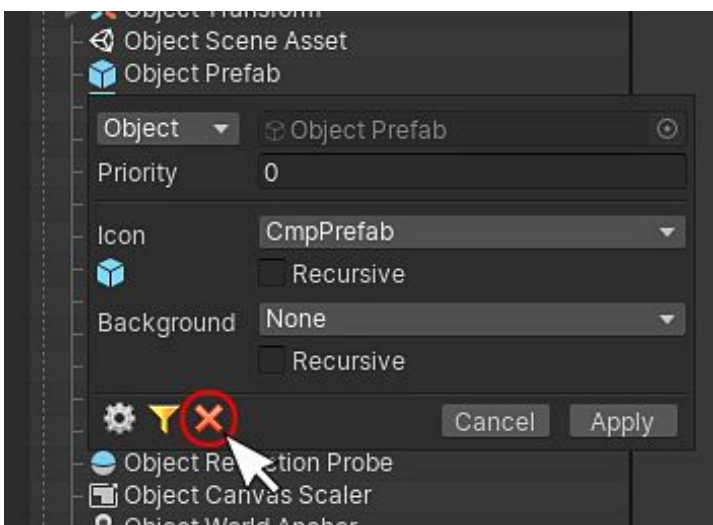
Object Transform
Object Scene Asset
Object Prefab
Object
Object Prefab
Priority
0
Icon
CmpPrefab
Recursive
Background
None
Recursive
Cancel
Apply
Object Re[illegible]ction Probe
Object Canvas Scaler
Object World Anchor